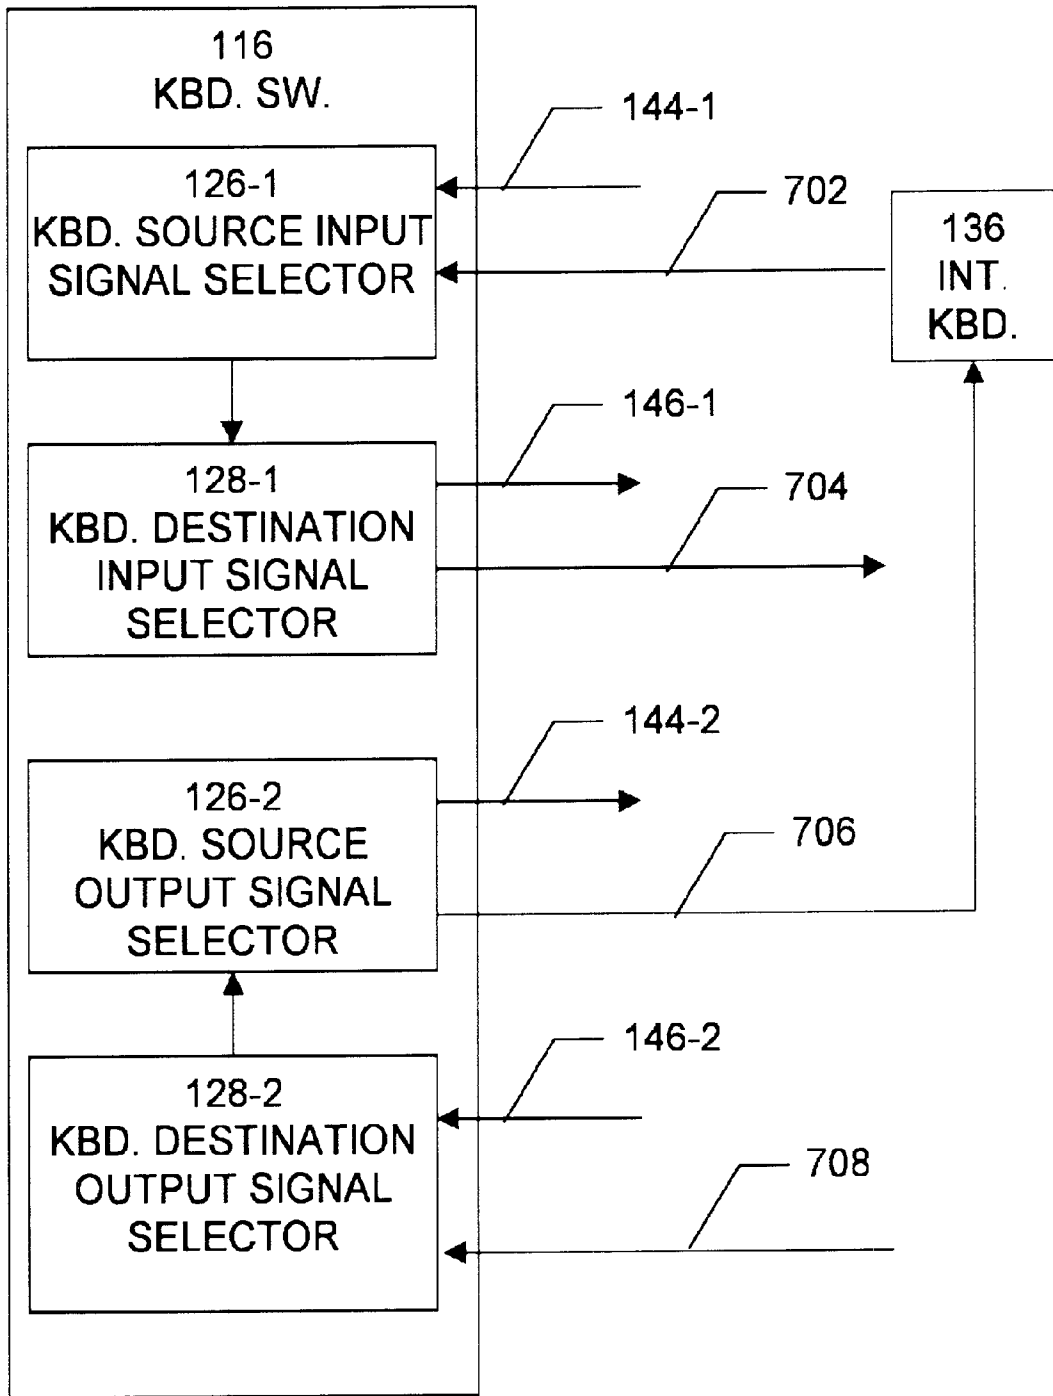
116
KBD. SW.

144-1

126-1
KBD. SOURCE INPUT SIGNAL SELECTOR

702

136
INT.
KBD.

146-1

128-1
KBD. DESTINATION INPUT SIGNAL SELECTOR

704

144-2

126-2
KBD. SOURCE OUTPUT SIGNAL SELECTOR

706

146-2

128-2
KBD. DESTINATION OUTPUT SIGNAL SELECTOR

708